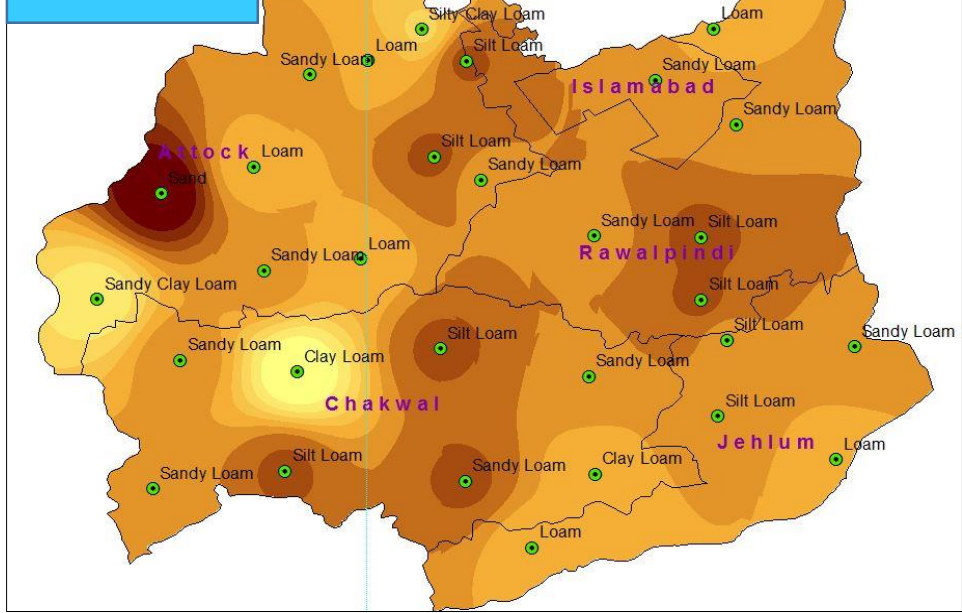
Silty Clay Loam
Loam
Sandy Loam
Loam
Silt Loam
Sandy Loam
Islamabad
Sandy Loam
Attock
Loam
Silt Loam
Sand
Sandy Loam
Sandy Loam
Silt Loam
Sandy Loam
Loam
Rawalpindi
Sandy Clay Loam
Silt Loam
Silt Loam
Silt Loam
Sandy Loam
Sandy Loam
Clay Loam
Sandy Loam
Chakwal
Silt Loam
Jehlum
Loam
Silt Loam
Sandy Loam
Clay Loam
Sandy Loam
Loam